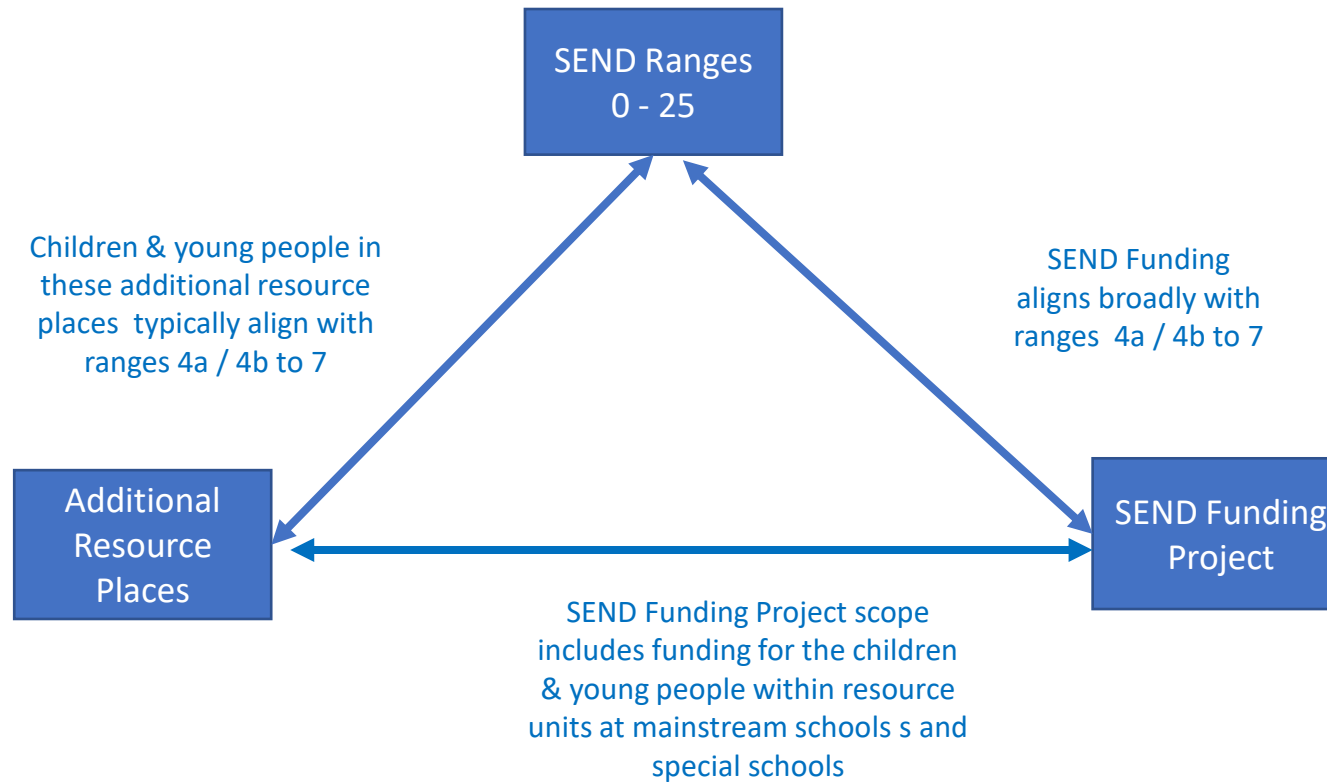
SEND Ranges
0 - 25

Children & young people in these additional resource places typically align with ranges 4a / 4b to 7

SEND Funding aligns broadly with ranges 4a / 4b to 7

Additional Resource Places

SEND Funding Project

SEND Funding Project scope includes funding for the children & young people within resource units at mainstream schools s and special schools